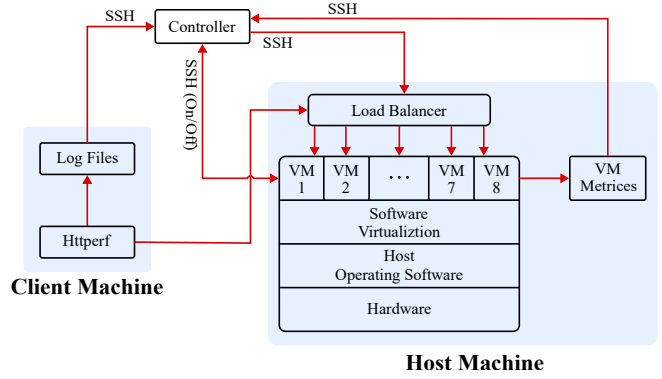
SSH

Controller

SSH

SSH

SSH (On/Off)

Load Balancer

Log Files

VM 1

VM 2

. . .

VM 7

VM 8

VM Metrices

Software Virtualiztion

Httperf

Host Operating Software

Hardware

Client Machine

Host Machine